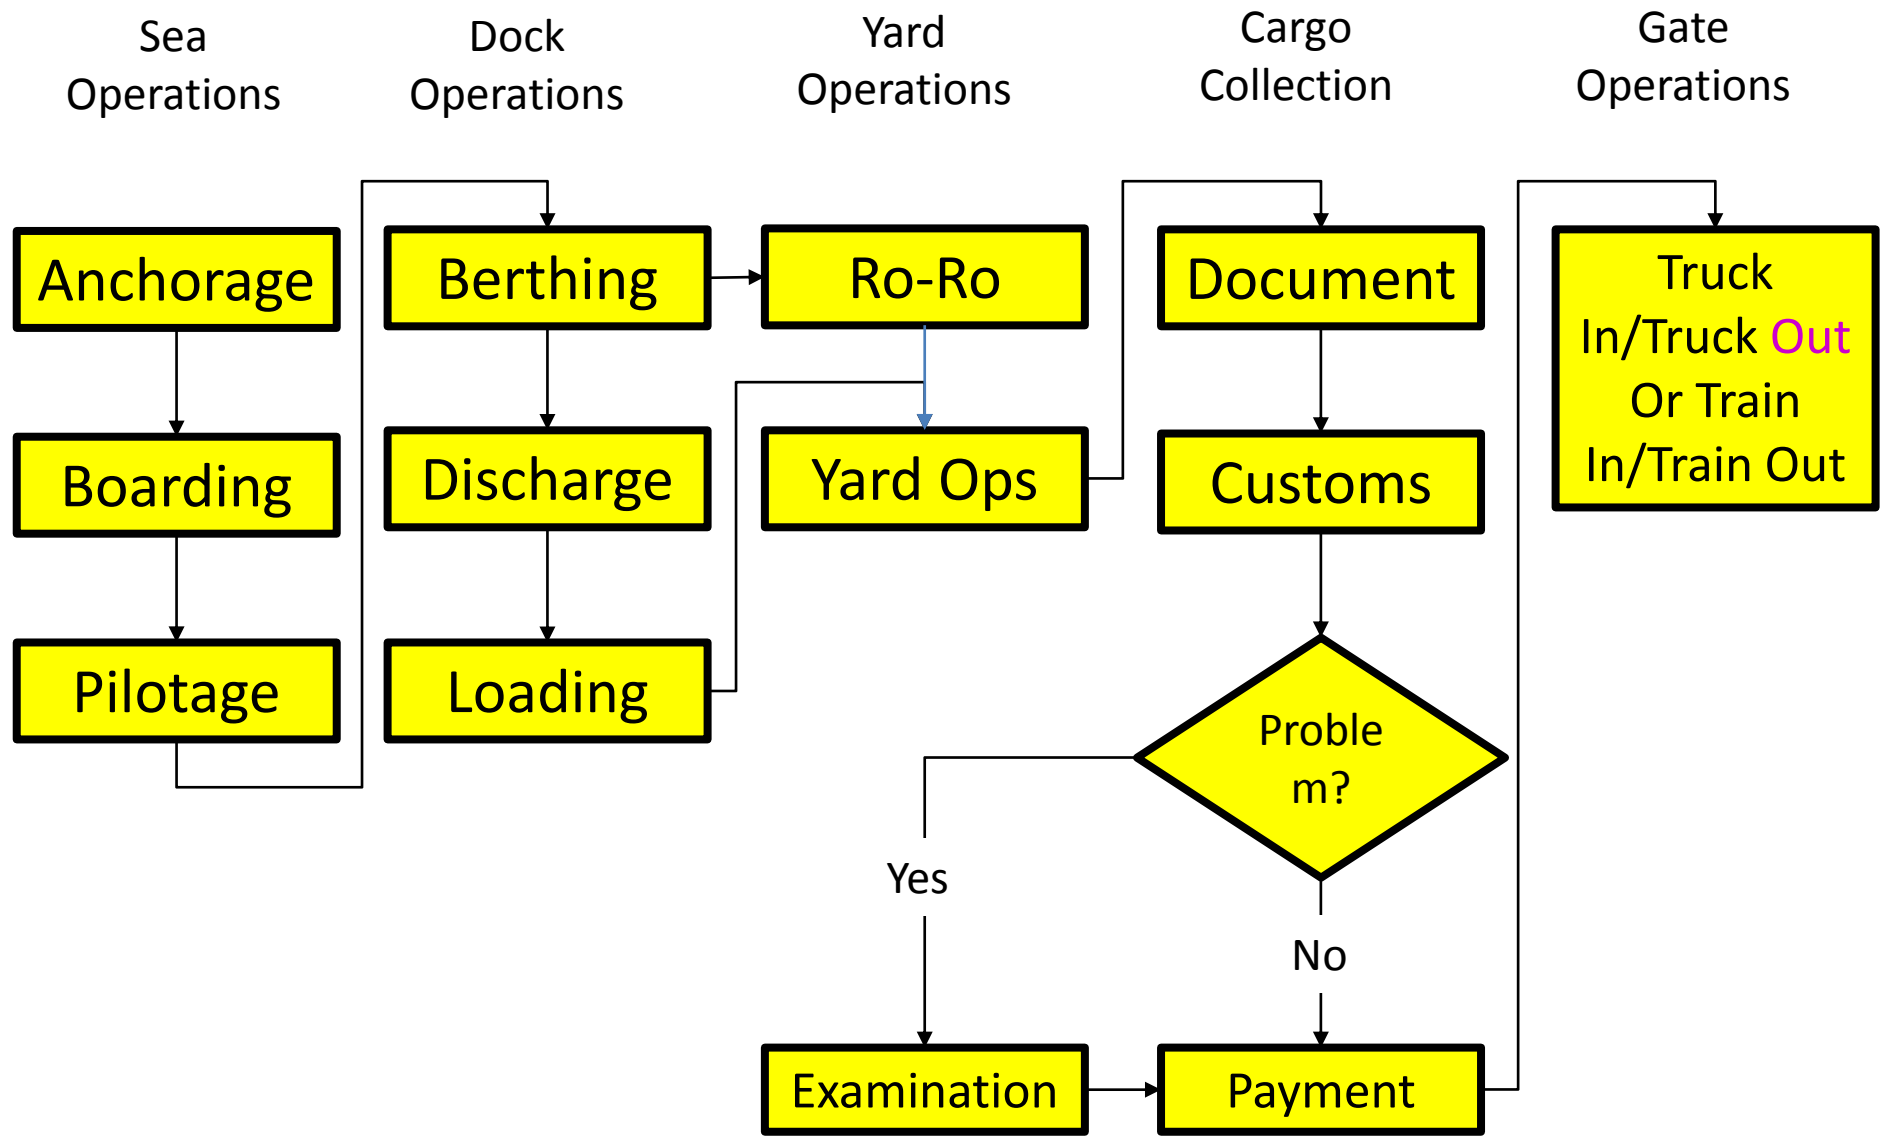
Sea Operations

Dock Operations

Yard Operations

Cargo Collection

Gate Operations

Anchorage

Boarding

Pilotage

Berthing

Discharge

Loading

Ro-Ro

Yard Ops

Document

Customs

Proble m?

Yes

No

Examination

Payment

Truck In/Truck Out Or Train In/Train Out